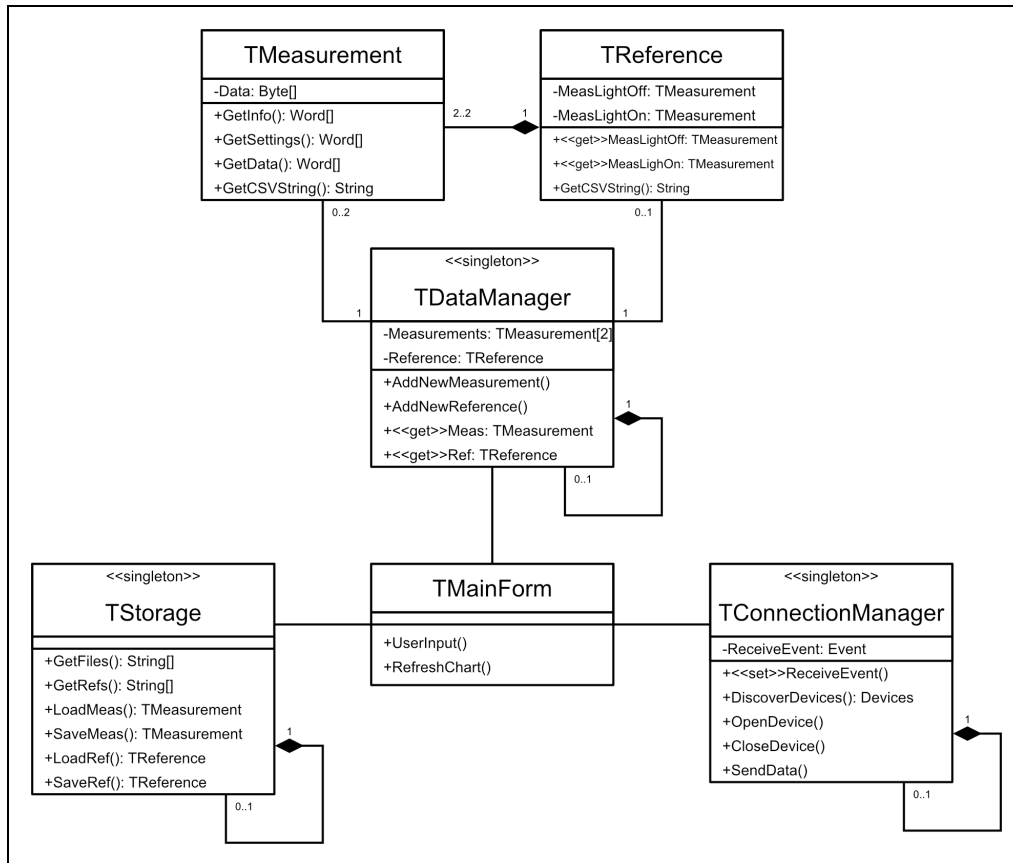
TMeasurement

-Data: Byte[]

+GetInfo(): Word[]
+GetSettings(): Word[]
+GetData(): Word[]
+GetCSVString(): String

2..2

1

TReference

-MeasLightOff: TMeasurement
-MeasLightOn: TMeasurement

+<<get>>MeasLightOff: TMeasurement
+<<get>>MeasLighOn: TMeasurement
+GetCSVString(): String

0..2

0..1

<<singleton>>
TDataManager

1

1

-Measurements: TMeasurement[2]
-Reference: TReference

+AddNewMeasurement()
+AddNewReference()
+<<get>>Meas: TMeasurement
+<<get>>Ref: TReference

1

0..1

<<singleton>>
TStorage

+GetFiles(): String[]
+GetRefs(): String[]
+LoadMeas(): TMeasurement
+SaveMeas(): TMeasurement
+LoadRef(): TReference
+SaveRef(): TReference

1

0..1

TMainForm

+UserInput()
+RefreshChart()

<<singleton>>
TConnectionManager

-ReceiveEvent: Event

+<<set>>ReceiveEvent()
+DiscoverDevices(): Devices
+OpenDevice()
+CloseDevice()
+SendData()

1

0..1